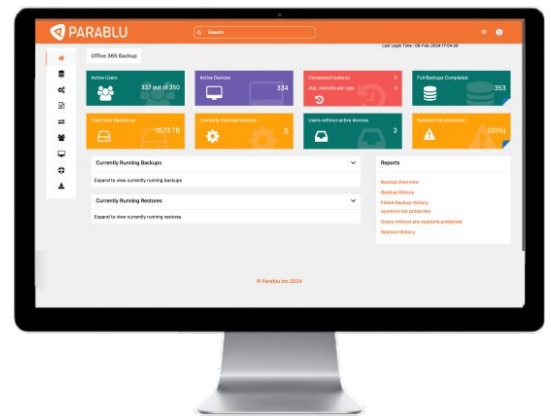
PARABLU

Search

Last Login Time : 06-Feb-2024 17:04:30

Office 365 Backup

Active Users
337 out of 350

Active Devices
334

Completed restores
0
Avg. restores per user
0

Full Backups Completed
353

Total Data Backed up
10.71 TB

Currently Running Backups
5

Users without active devices
3

Systems not protected
(95%)

Currently Running Backups
Expand to view currently running backups

Currently Running Restores
Expand to view currently running restores

Reports
Backup Overview
Backup History
Failed Backup History
systems not protected
Users without any systems protected
Restore History

© Parablu Inc 2024